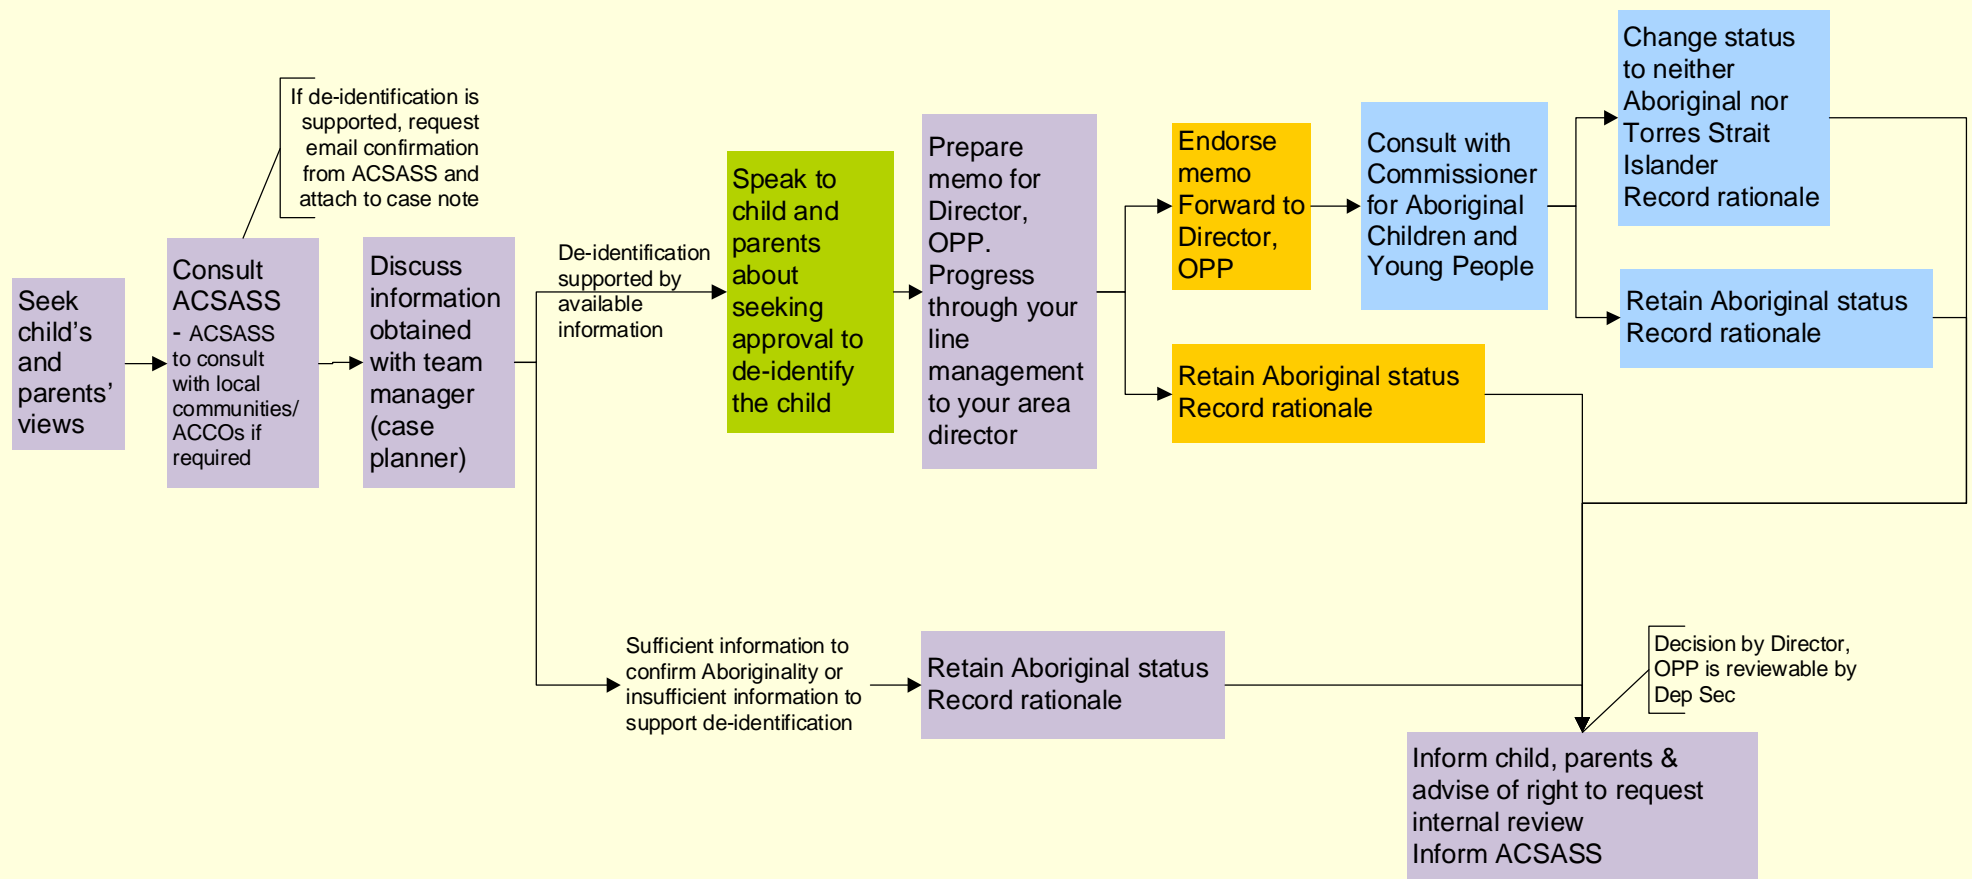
Seek child's and parents' views

If de-identification is supported, request email confirmation from ACSASS and attach to case note

Consult ACSASS - ACSASS to consult with local communities/ ACCOs if required

Discuss information obtained with team manager (case planner)

De-identification supported by available information

Speak to child and parents about seeking approval to de-identify the child

Prepare memo for Director, OPP. Progress through your line management to your area director

Endorse memo Forward to Director, OPP

Consult with Commissioner for Aboriginal Children and Young People

Change status to neither Aboriginal nor Torres Strait Islander Record rationale

Retain Aboriginal status Record rationale

Retain Aboriginal status Record rationale

Sufficient information to confirm Aboriginality or insufficient information to support de-identification

Retain Aboriginal status Record rationale

Decision by Director, OPP is reviewable by Dep Sec

Inform child, parents & advise of right to request internal review
Inform ACSASS